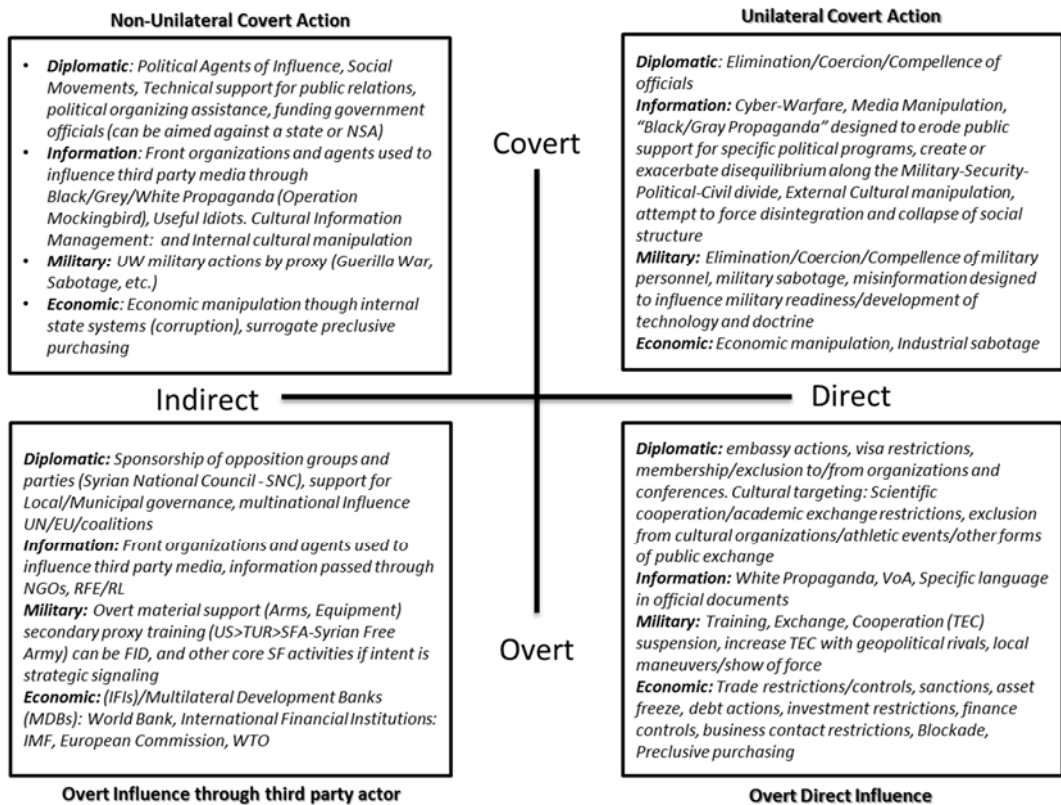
**Non-Unilateral Covert Action**

- **Diplomatic**: Political Agents of Influence, Social Movements, Technical support for public relations, political organizing assistance, funding government officials (can be aimed against a state or NSA)
- **Information**: Front organizations and agents used to influence third party media through Black/Grey/White Propaganda (Operation Mockingbird), Useful Idiots. Cultural Information Management: and Internal cultural manipulation
- **Military:** UW military actions by proxy (Guerilla War, Sabotage, etc.)
- **Economic**: Economic manipulation though internal state systems (corruption), surrogate preclusive purchasing

**Unilateral Covert Action**

**Diplomatic**: Elimination/Coercion/Compellence of officials
**Information:** Cyber-Warfare, Media Manipulation, "Black/Gray Propaganda" designed to erode public support for specific political programs, create or exacerbate disequilibrium along the Military-Security-Political-Civil divide, External Cultural manipulation, attempt to force disintegration and collapse of social structure
**Military:** Elimination/Coercion/Compellence of military personnel, military sabotage, misinformation designed to influence military readiness/development of technology and doctrine
**Economic:** Economic manipulation, Industrial sabotage

Covert

Indirect

Direct

Overt

**Diplomatic:** Sponsorship of opposition groups and parties (Syrian National Council - SNC), support for Local/Municipal governance, multinational Influence UN/EU/coalitions
**Information:** Front organizations and agents used to influence third party media, information passed through NGOs, RFE/RL
**Military:** Overt material support (Arms, Equipment) secondary proxy training (US>TUR>SFA-Syrian Free Army) can be FID, and other core SF activities if intent is strategic signaling
**Economic:** (IFIs)/Multilateral Development Banks (MDBs): World Bank, International Financial Institutions: IMF, European Commission, WTO

**Overt Influence through third party actor**

**Diplomatic:** embassy actions, visa restrictions, membership/exclusion to/from organizations and conferences. Cultural targeting: Scientific cooperation/academic exchange restrictions, exclusion from cultural organizations/athletic events/other forms of public exchange
**Information:** White Propaganda, VoA, Specific language in official documents
**Military:** Training, Exchange, Cooperation (TEC) suspension, increase TEC with geopolitical rivals, local maneuvers/show of force
**Economic:** Trade restrictions/controls, sanctions, asset freeze, debt actions, investment restrictions, finance controls, business contact restrictions, Blockade, Preclusive purchasing

**Overt Direct Influence**